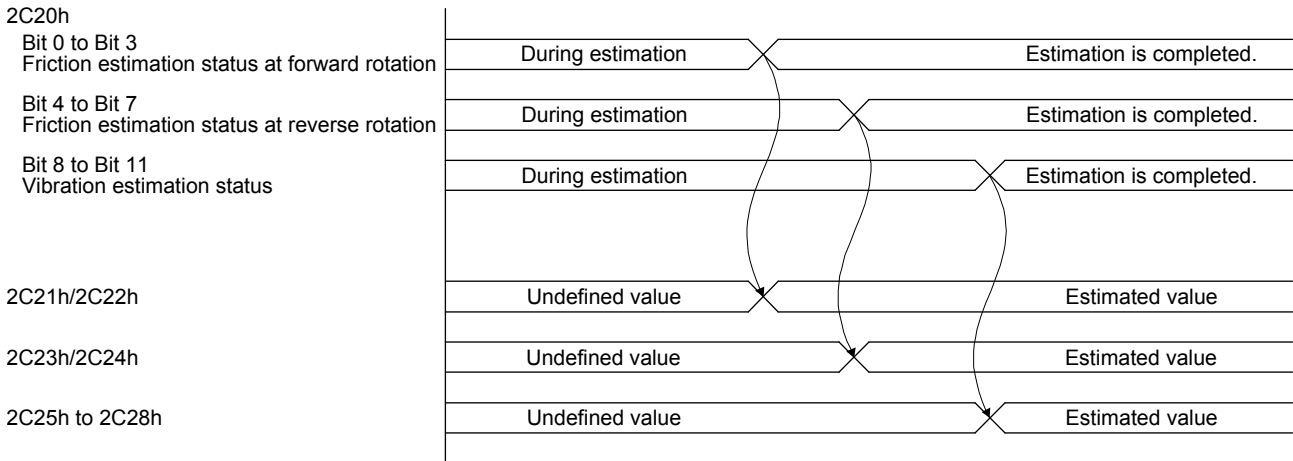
2C20h

Bit 0 to Bit 3
Friction estimation status at forward rotation

During estimation

Estimation is completed.

Bit 4 to Bit 7
Friction estimation status at reverse rotation

During estimation

Estimation is completed.

Bit 8 to Bit 11
Vibration estimation status

During estimation

Estimation is completed.

2C21h/2C22h

Undefined value

Estimated value

2C23h/2C24h

Undefined value

Estimated value

2C25h to 2C28h

Undefined value

Estimated value